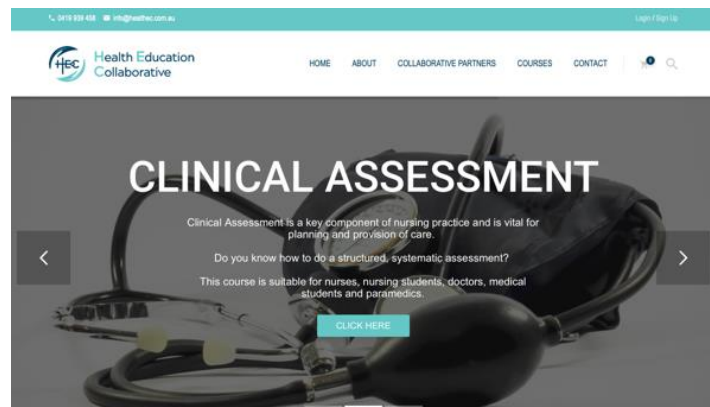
0419 839 458 info@healthec.com.au

Login / Sign Up

HEC Health Education Collaborative

HOME ABOUT COLLABORATIVE PARTNERS COURSES CONTACT

0

CLINICAL ASSESSMENT

Clinical Assessment is a key component of nursing practice and is vital for planning and provision of care.

Do you know how to do a structured, systematic assessment?

This course is suitable for nurses, nursing students, doctors, medical students and paramedics.

CLICK HERE